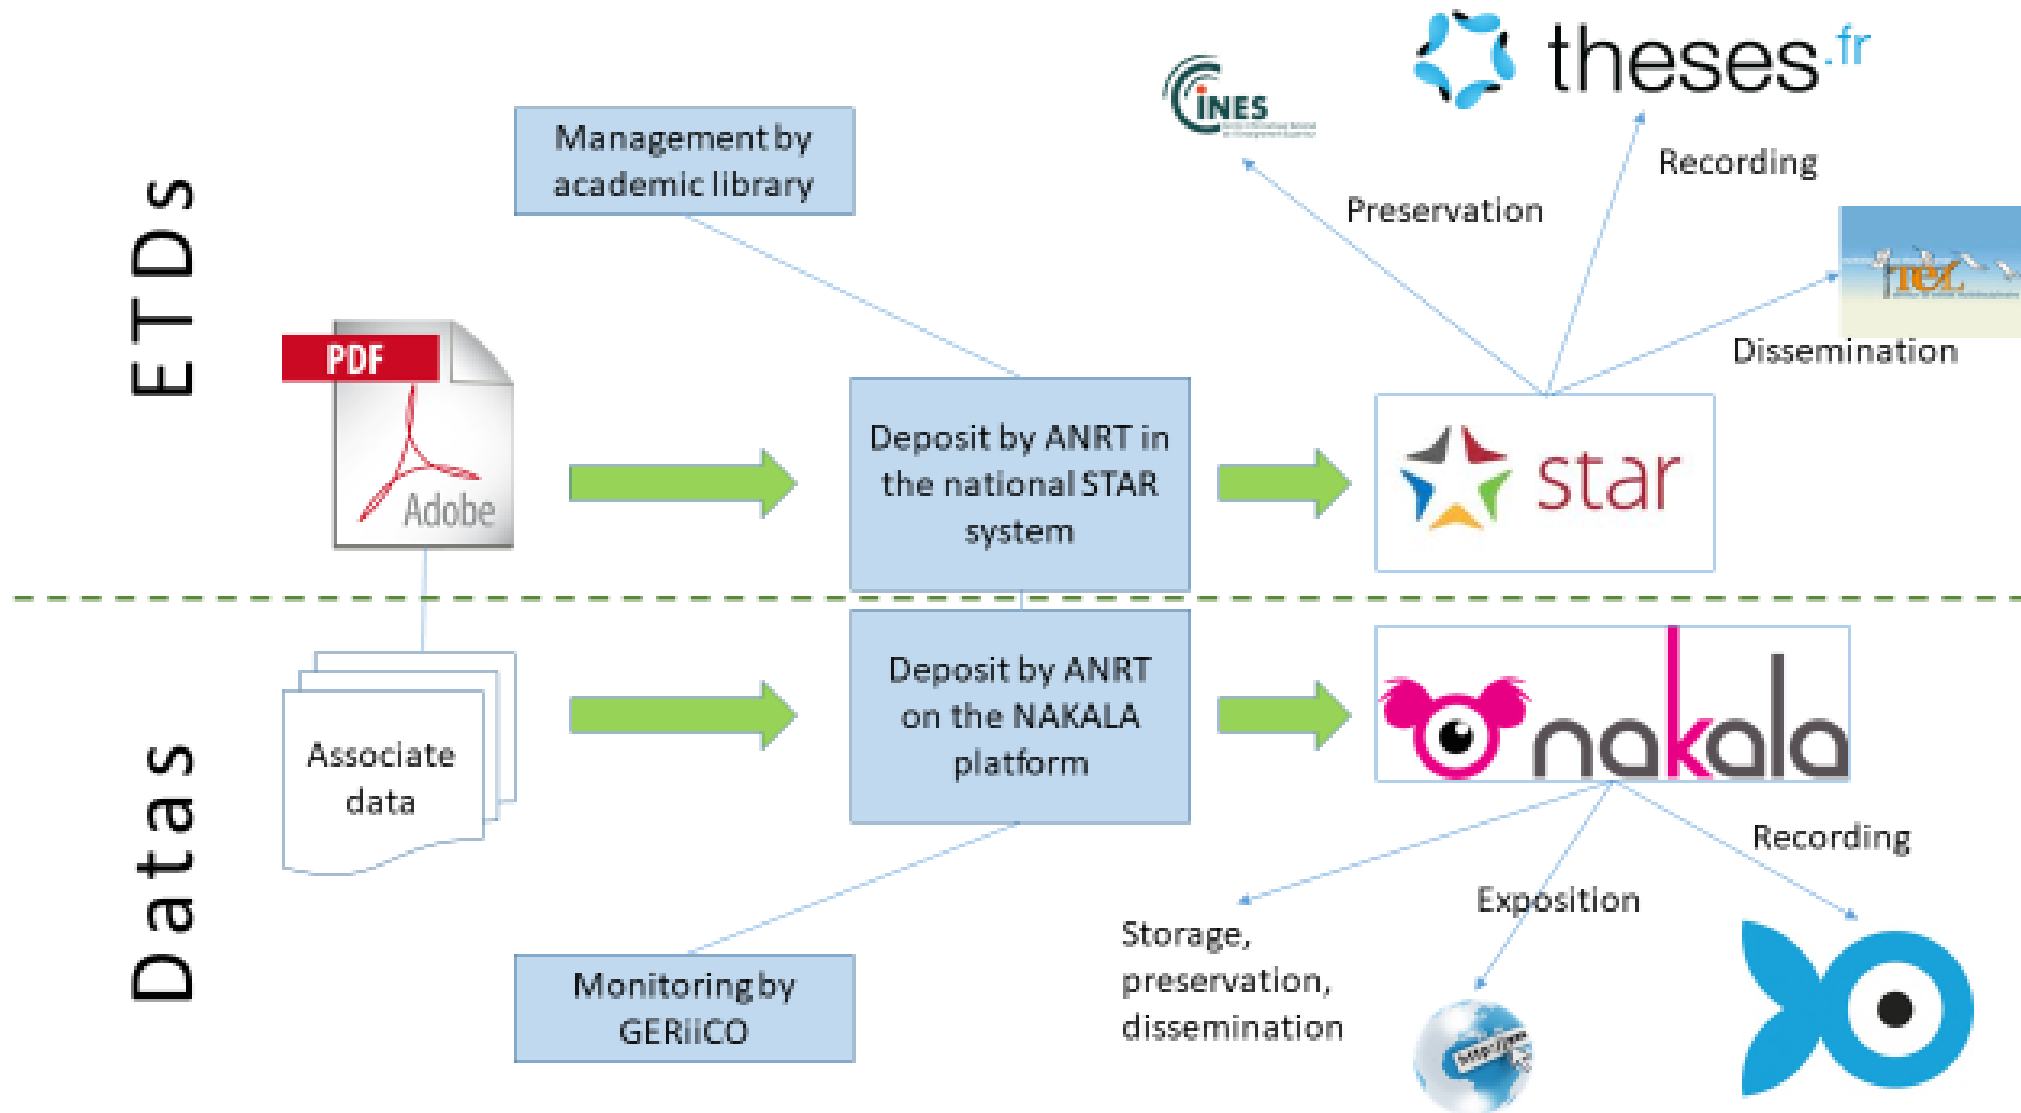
ETDs

Management by academic library

CINES

theses.fr

Recording

Preservation

TEL

Dissemination

PDF

Adobe

Deposit by ANRT in the national STAR system

star

Datas

Associate data

Deposit by ANRT on the NAKALA platform

nakala

Recording

Exposition

Storage, preservation, dissemination

http://

Monitoring by GERiiCO